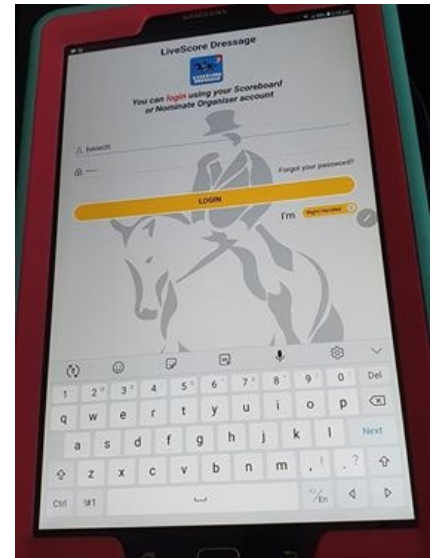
SAMSUNG

LiveScore Dressage

You can login using your Scoreboard or Nominate Organiser account

Debbie05

Forgot your password?

LOGIN

I'm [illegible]

1 2 3 4 5 6 7 8 9 0 Del

q w e r t y u i o p

a s d f g h j k l Next

z x c v b n m , . ?

Ctrl !#1 En